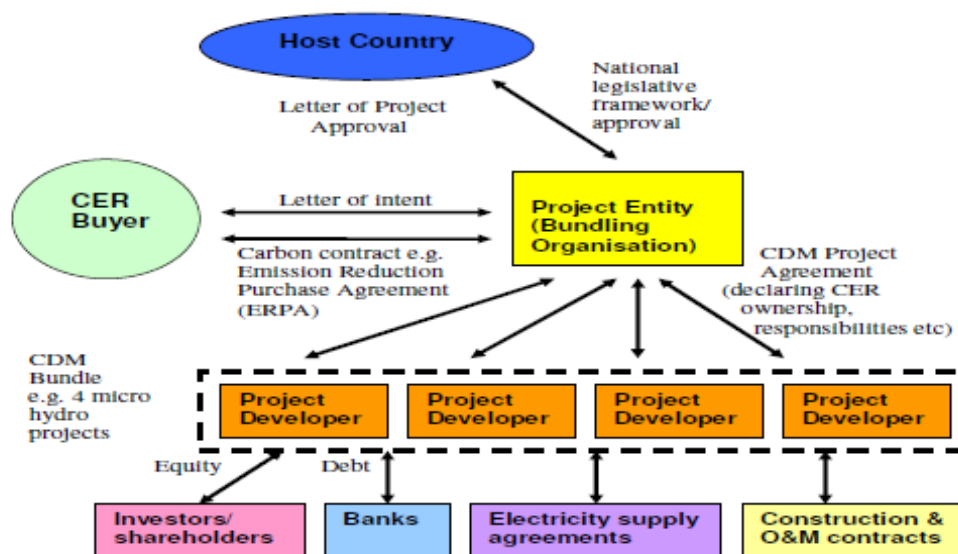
Host Country

Letter of Project Approval

National legislative framework/ approval

CER Buyer

Letter of intent

Carbon contract e.g. Emission Reduction Purchase Agreement (ERPA)

Project Entity (Bundling Organisation)

CDM Project Agreement (declaring CER ownership, responsibilities etc)

CDM Bundle e.g. 4 micro hydro projects

Project Developer

Project Developer

Project Developer

Project Developer

Equity

Debt

Investors/ shareholders

Banks

Electricity supply agreements

Construction & O&M contracts